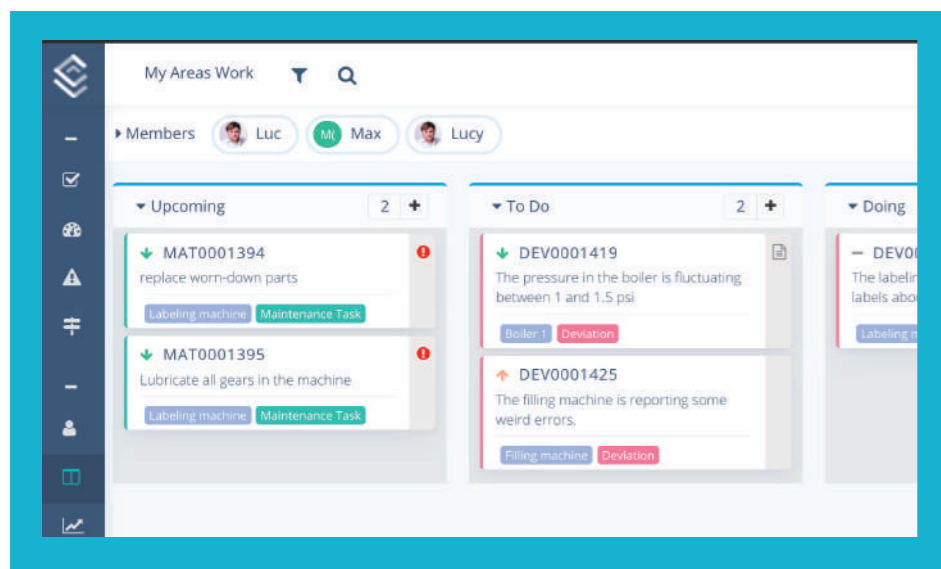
My Areas Work

Members Luc M( Max Lucy

Upcoming 2 +

MAT0001394
replace worn-down parts
Labeling machine Maintenance Task

MAT0001395
Lubricate all gears in the machine
Labeling machine Maintenance Task

To Do 2 +

DEV0001419
The pressure in the boiler is fluctuating between 1 and 1.5 psi
Boiler 1 Deviation

DEV0001425
The filling machine is reporting some weird errors.
Filling machine Deviation

Doing

DEV0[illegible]
The labelin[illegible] labels abo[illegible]
Labeling m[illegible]